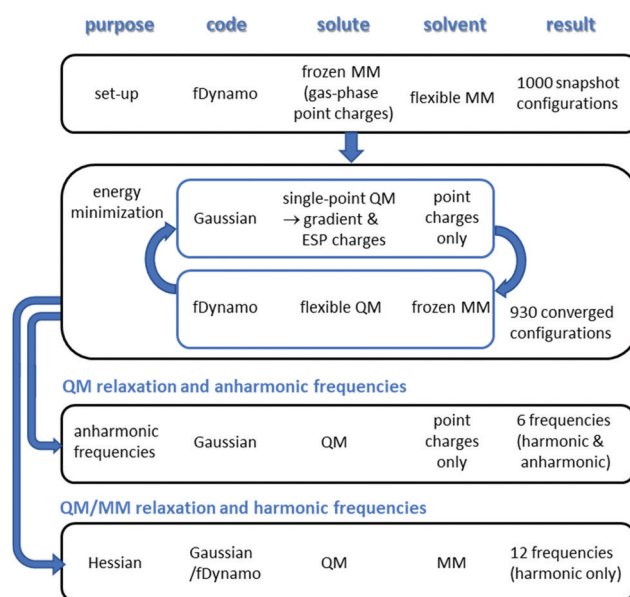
purpose code solute solvent result

set-up fDynamo frozen MM (gas-phase point charges) flexible MM 1000 snapshot configurations

energy minimization

Gaussian single-point QM → gradient & ESP charges point charges only

fDynamo flexible QM frozen MM

930 converged configurations

QM relaxation and anharmonic frequencies

anharmonic frequencies Gaussian QM point charges only 6 frequencies (harmonic & anharmonic)

QM/MM relaxation and harmonic frequencies

Hessian Gaussian /fDynamo QM MM 12 frequencies (harmonic only)